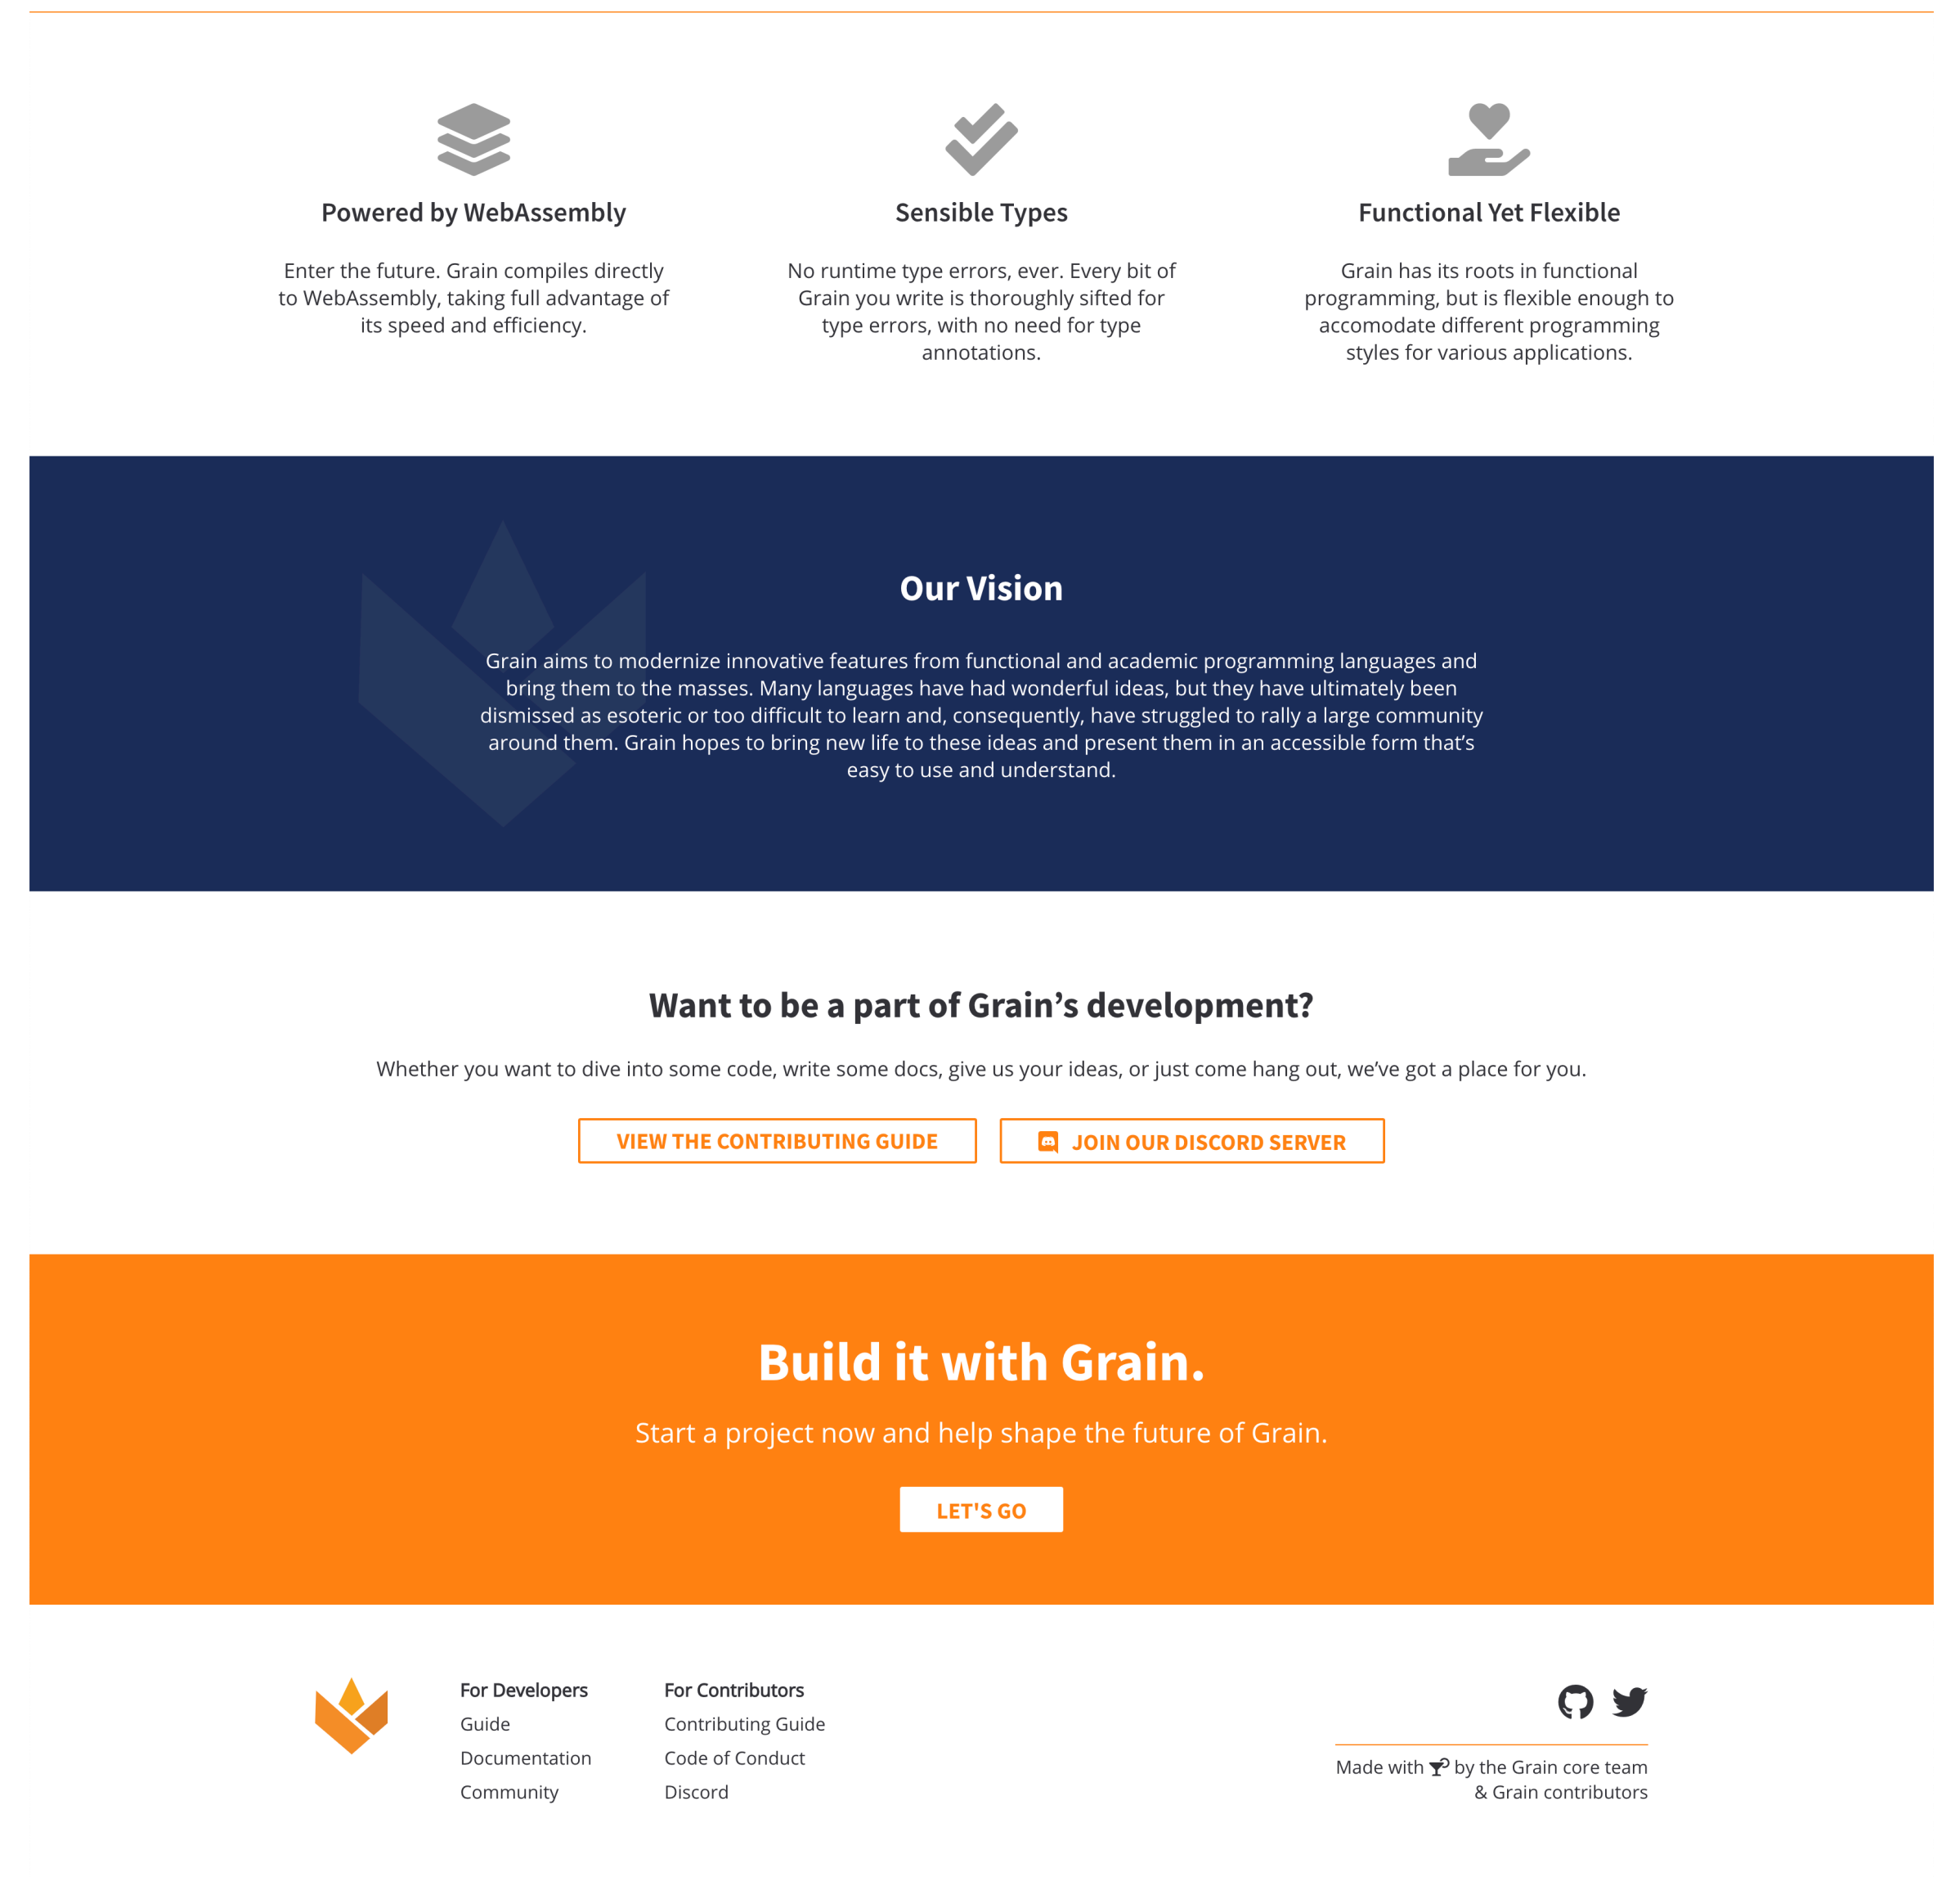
Powered by WebAssembly

Enter the future. Grain compiles directly to WebAssembly, taking full advantage of its speed and efficiency.

Sensible Types

No runtime type errors, ever. Every bit of Grain you write is thoroughly sifted for type errors, with no need for type annotations.

Functional Yet Flexible

Grain has its roots in functional programming, but is flexible enough to accomodate different programming styles for various applications.

Our Vision

Grain aims to modernize innovative features from functional and academic programming languages and bring them to the masses. Many languages have had wonderful ideas, but they have ultimately been dismissed as esoteric or too difficult to learn and, consequently, have struggled to rally a large community around them. Grain hopes to bring new life to these ideas and present them in an accessible form that's easy to use and understand.

Want to be a part of Grain's development?

Whether you want to dive into some code, write some docs, give us your ideas, or just come hang out, we've got a place for you.

VIEW THE CONTRIBUTING GUIDE

JOIN OUR DISCORD SERVER

Build it with Grain.

Start a project now and help shape the future of Grain.

LET'S GO

For Developers
Guide
Documentation
Community

For Contributors
Contributing Guide
Code of Conduct
Discord

Made with by the Grain core team & Grain contributors